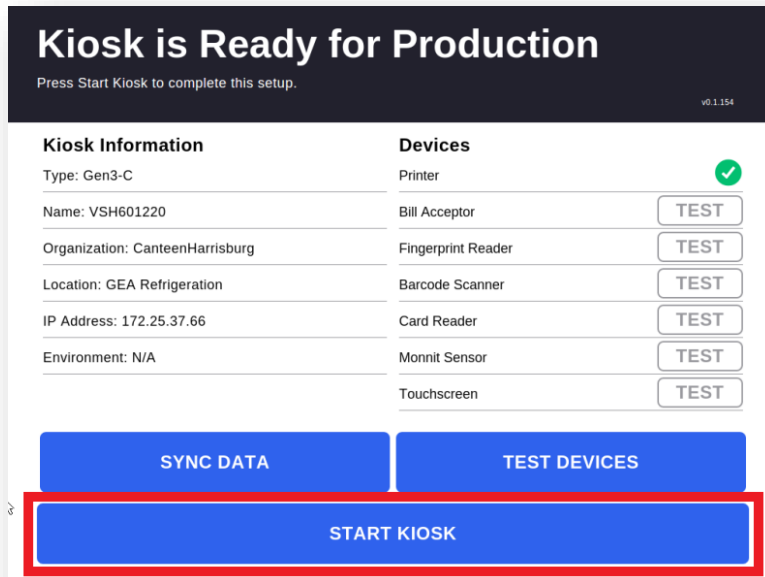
Kiosk is Ready for Production
Press Start Kiosk to complete this setup.

v0.1.154

Kiosk Information
Type: Gen3-C
Name: VSH601220
Organization: CanteenHarrisburg
Location: GEA Refrigeration
IP Address: 172.25.37.66
Environment: N/A

Devices
Printer
Bill Acceptor TEST
Fingerprint Reader TEST
Barcode Scanner TEST
Card Reader TEST
Monnit Sensor TEST
Touchscreen TEST

SYNC DATA
TEST DEVICES
START KIOSK